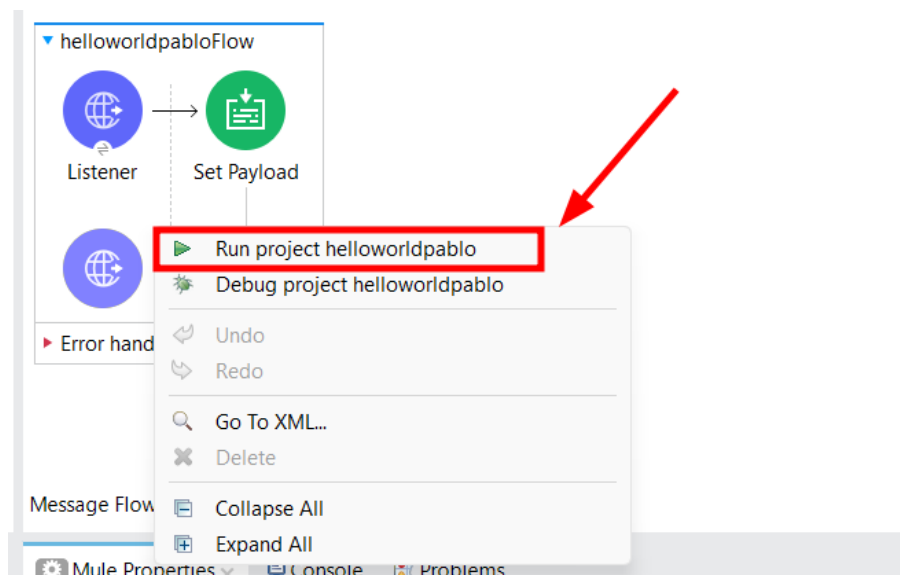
helloworldpabloFlow

Listener

Set Payload

Error hand

Message Flow

Run project helloworldpablo
Debug project helloworldpablo
Undo
Redo
Go To XML...
Delete
Collapse All
Expand All

Mule Properties

Console

Problems